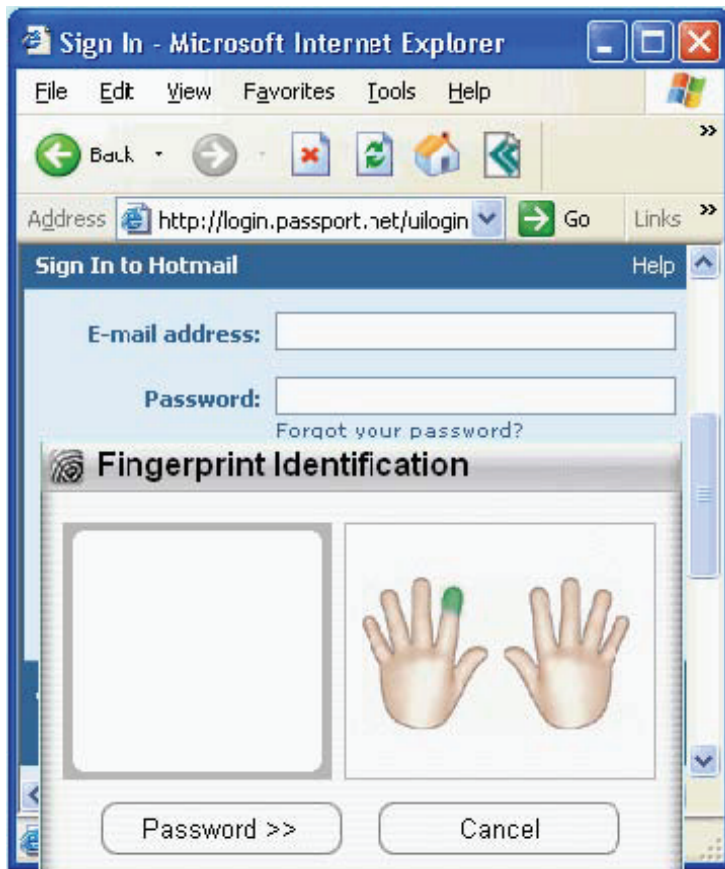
Sign In - Microsoft Internet Explorer

File Edit View Favorites Tools Help

Back

Address http://login.passport.net/uilogin Go Links

Sign In to Hotmail Help

E-mail address:

Password:

Forgot your password?

Fingerprint Identification

Password >> Cancel